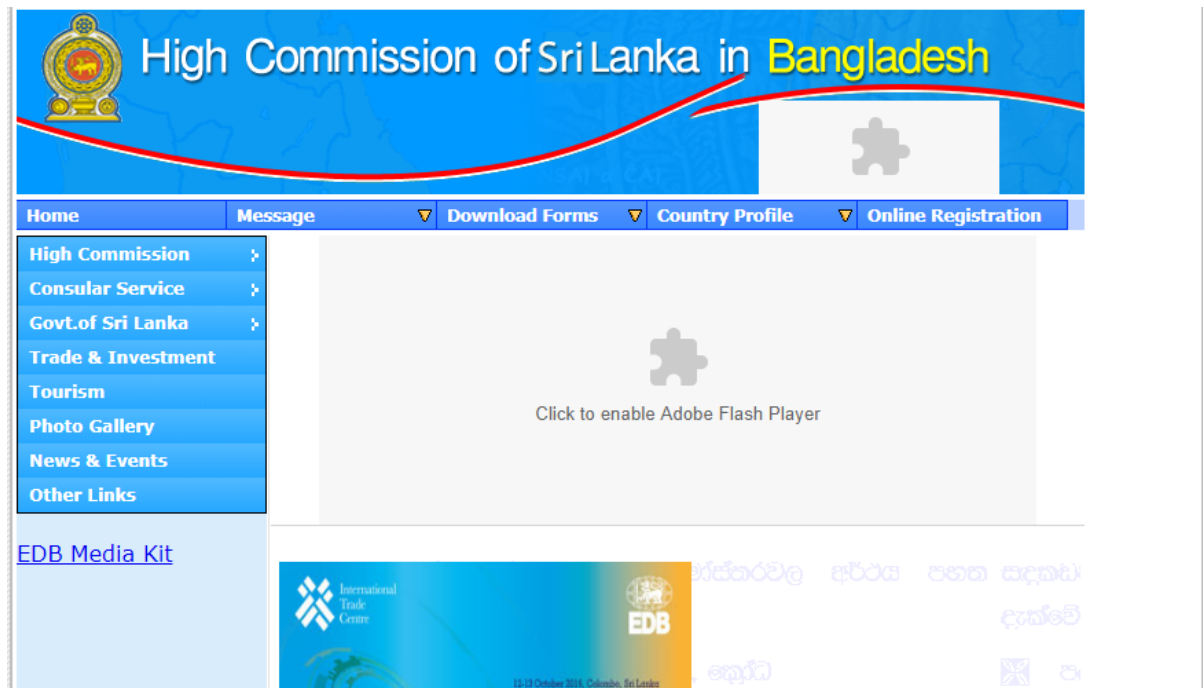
High Commission of Sri Lanka in Bangladesh

Home | Message | Download Forms | Country Profile | Online Registration

High Commission
Consular Service
Govt.of Sri Lanka
Trade & Investment
Tourism
Photo Gallery
News & Events
Other Links

Click to enable Adobe Flash Player

EDB Media Kit

International Trade Centre

EDB

12-13 October 2016, Colombo, Sri Lanka

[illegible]ස්තරවල අර්ථය පහත සඳහ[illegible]
දැක්වේ
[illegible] ක්‍රොඩ්
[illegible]